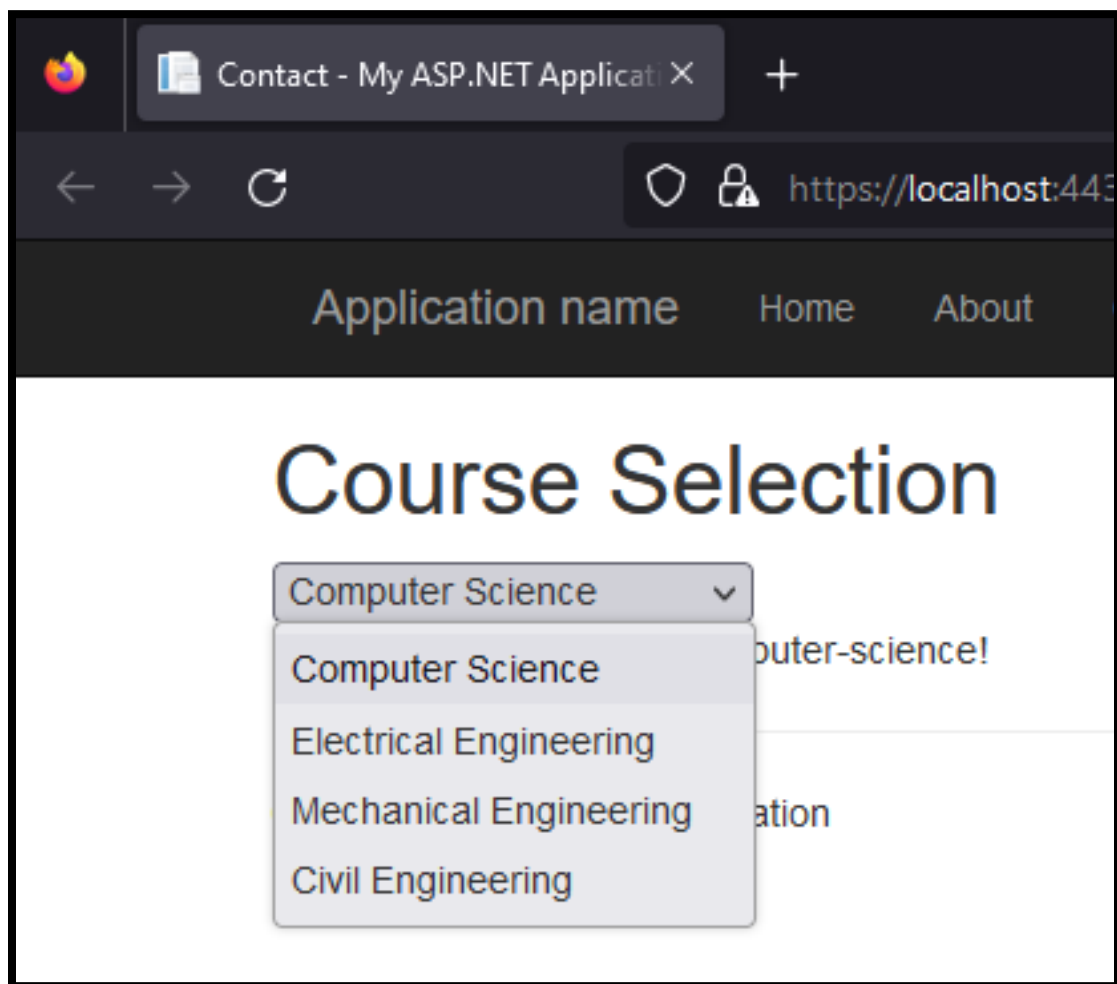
Contact - My ASP.NET Applicati ×
+
https://localhost:443

Application name Home About

Course Selection

Computer Science

Computer Science
Electrical Engineering
Mechanical Engineering
Civil Engineering

puter-science!

ation